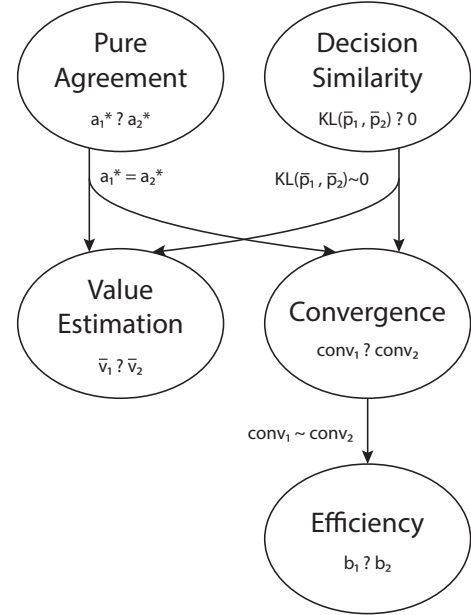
Pure Agreement

$a_1^* ? a_2^*$

Decision Similarity

$KL(\bar{p}_1 , \bar{p}_2) ? 0$

$a_1^* = a_2^*$

$KL(\bar{p}_1 , \bar{p}_2) \sim 0$

Value Estimation

$\bar{v}_1 ? \bar{v}_2$

Convergence

$conv_1 ? conv_2$

$conv_1 \sim conv_2$

Efficiency

$b_1 ? b_2$